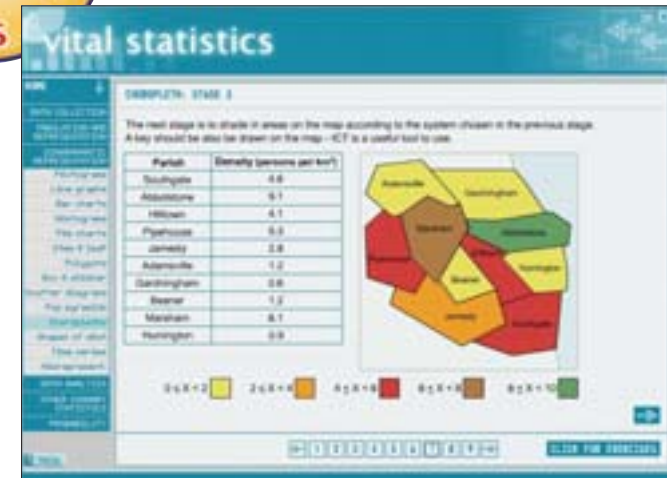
vital statistics

CHOROPLETH: STAGE 3

The next stage is to shade in areas on the map according to the system chosen in the previous stage. A key should be also be drawn on the map – ICT is a useful tool to use.

| Parish | Density (persons per km²) |
|---|---|
| Southgate | 4.6 |
| Abbotstone | 6.1 |
| Hilltown | 4.1 |
| Pipehouse | 5.3 |
| Jamesby | 2.8 |
| Adamsville | 1.2 |
| Gardningham | 0.6 |
| Beaner | 1.2 |
| Marsham | 8.1 |
| Hunnington | 0.9 |

Adamsville
Gardningham
Marsham
Abbotstone
Pipehouse
Hilltown
Hunnington
Beaner
Jamesby
Southgate

$0 \leq X < 2$ $2 \leq X < 4$ $4 \leq X < 6$ $6 \leq X < 8$ $8 \leq X < 10$

HOME
DATA COLLECTION
TABULATION AND REPRESENTATION
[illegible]
Pictograms
Line graphs
Bar charts
Histograms
Pie charts
Stem & leaf
Polygons
Box & whisker
Scatter diagrams
Flat aggregates
Choropleths
Shapes of distributions
Time series
Histograms
DATA ANALYSIS
OTHER SUMMARY STATISTICS
PROBABILITY

CLICK FOR EXERCISES